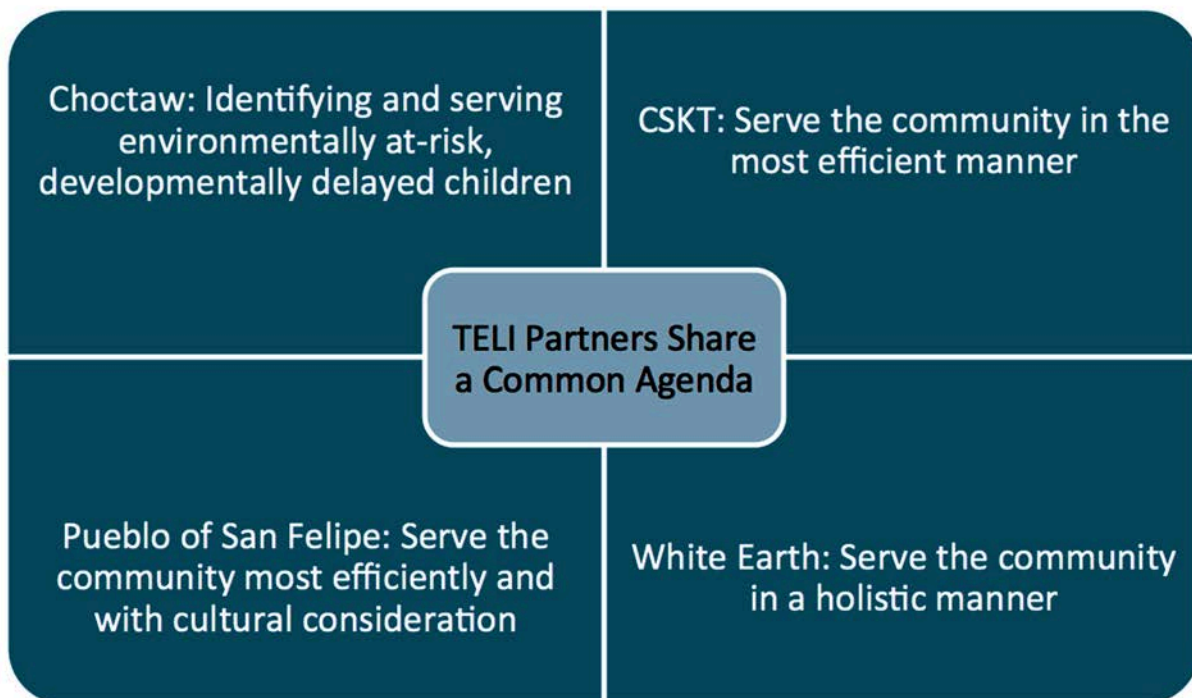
Choctaw: Identifying and serving environmentally at-risk, developmentally delayed children

CSKT: Serve the community in the most efficient manner

TELI Partners Share a Common Agenda

Pueblo of San Felipe: Serve the community most efficiently and with cultural consideration

White Earth: Serve the community in a holistic manner